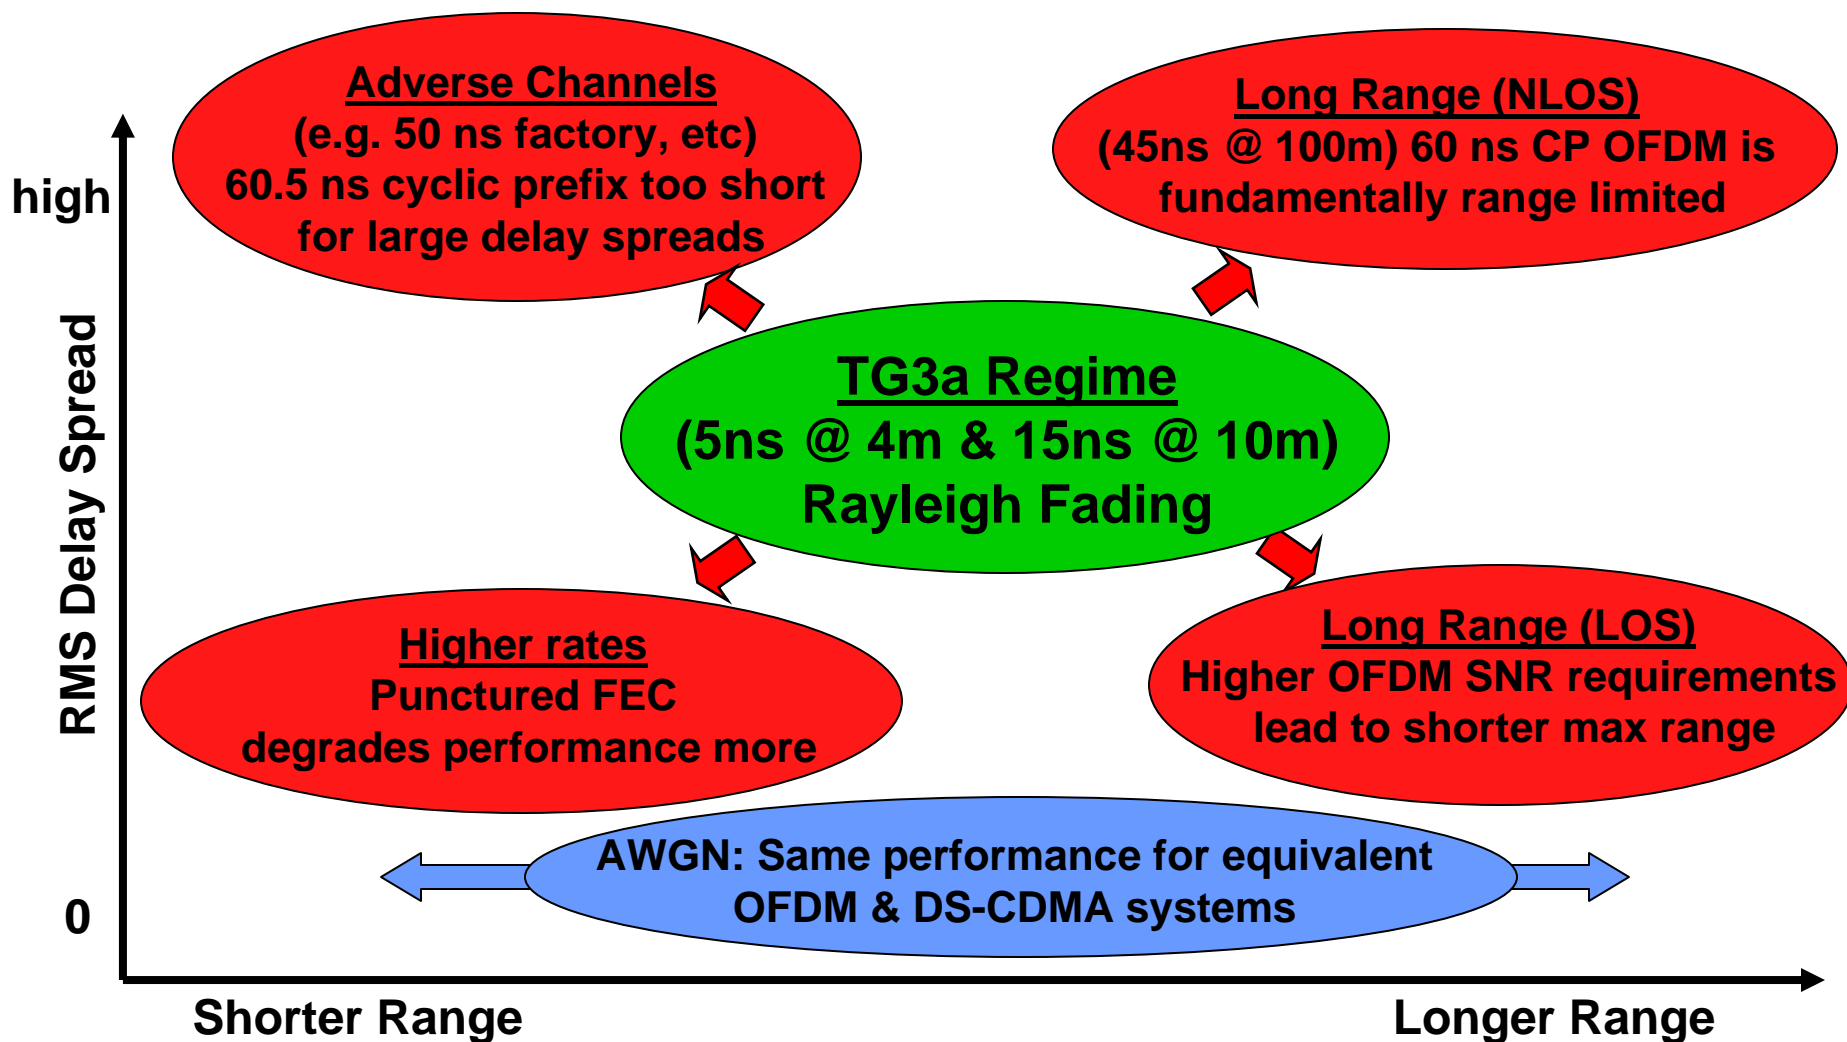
Adverse Channels
(e.g. 50 ns factory, etc)
60.5 ns cyclic prefix too short for large delay spreads

Long Range (NLOS)
(45ns @ 100m) 60 ns CP OFDM is fundamentally range limited

high

RMS Delay Spread

TG3a Regime
(5ns @ 4m & 15ns @ 10m)
Rayleigh Fading

Higher rates
Punctured FEC
degrades performance more

Long Range (LOS)
Higher OFDM SNR requirements lead to shorter max range

AWGN: Same performance for equivalent OFDM & DS-CDMA systems

0

Shorter Range

Longer Range